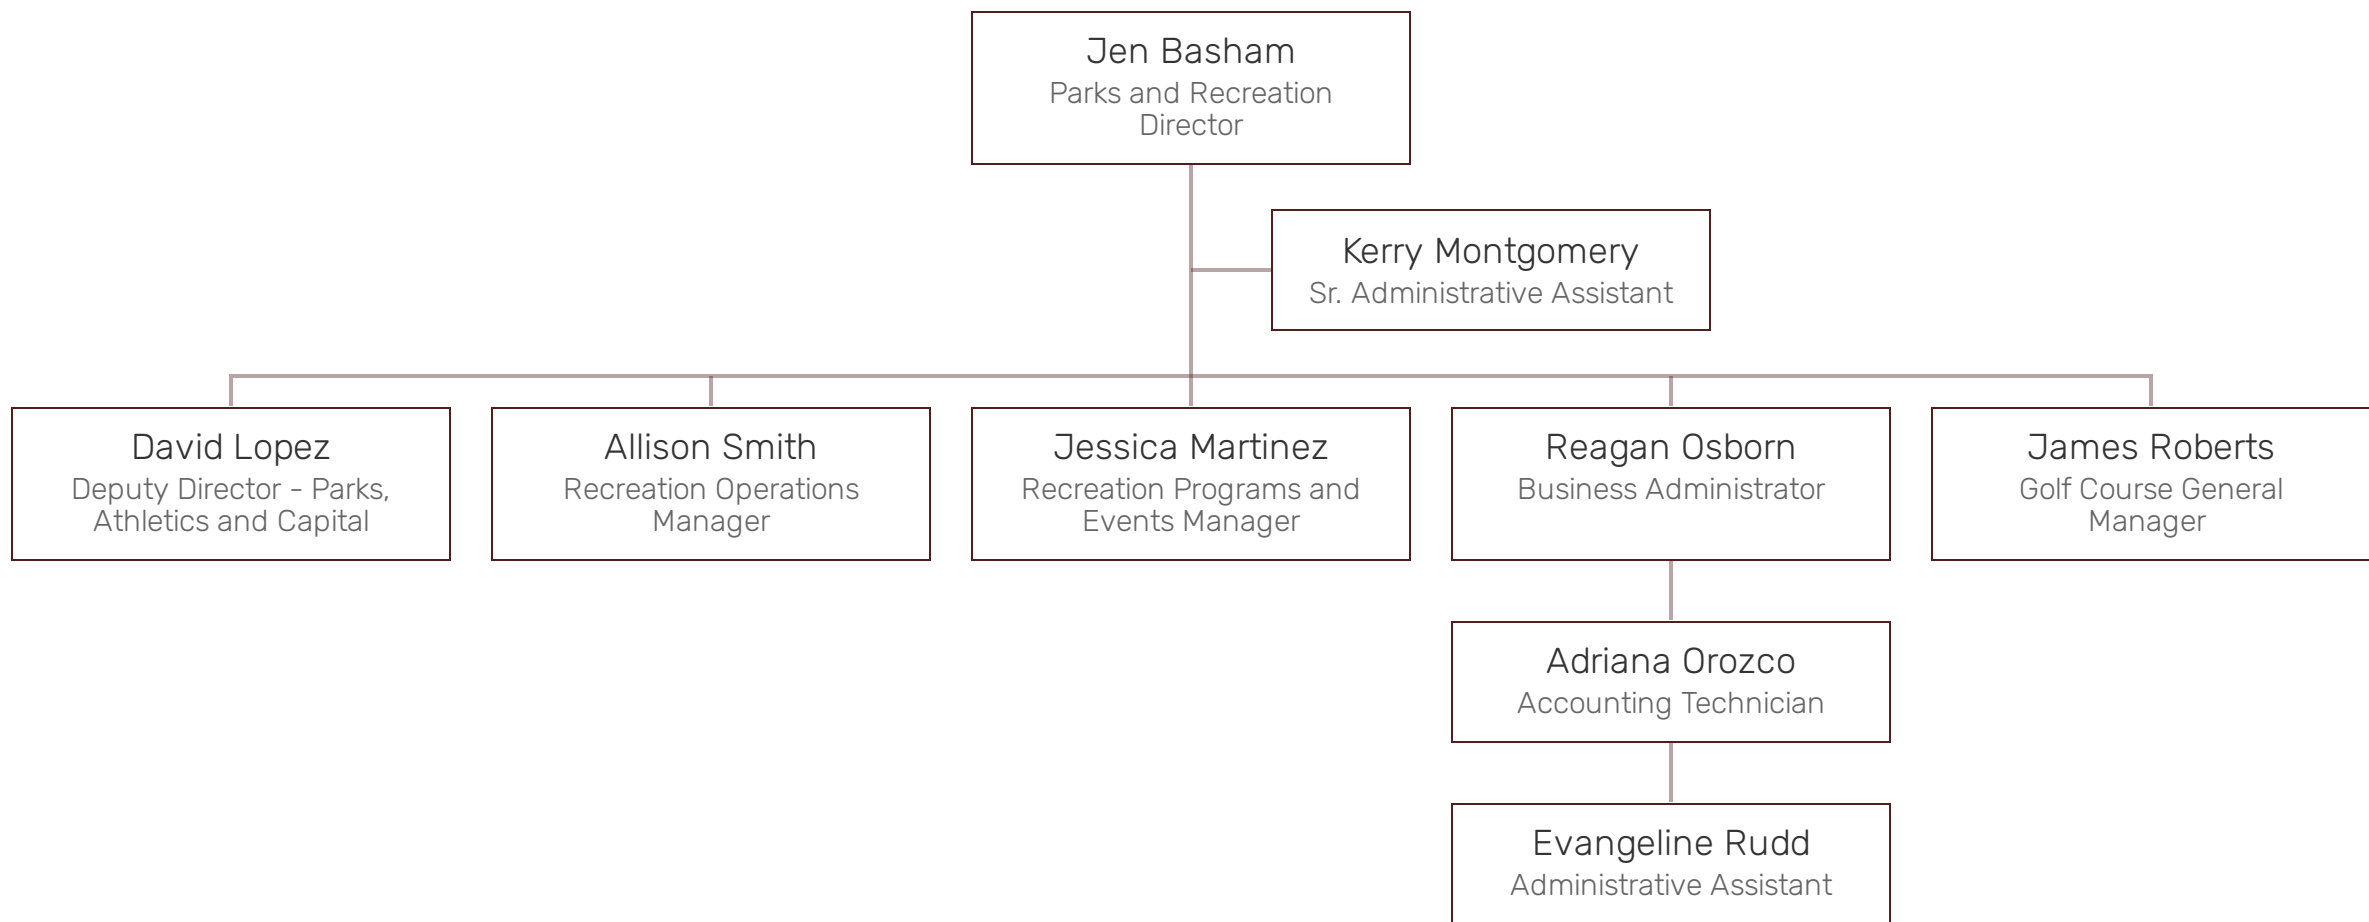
Jen Basham
Parks and Recreation Director

Kerry Montgomery
Sr. Administrative Assistant

David Lopez
Deputy Director - Parks, Athletics and Capital

Allison Smith
Recreation Operations Manager

Jessica Martinez
Recreation Programs and Events Manager

Reagan Osborn
Business Administrator

James Roberts
Golf Course General Manager

Adriana Orozco
Accounting Technician

Evangeline Rudd
Administrative Assistant